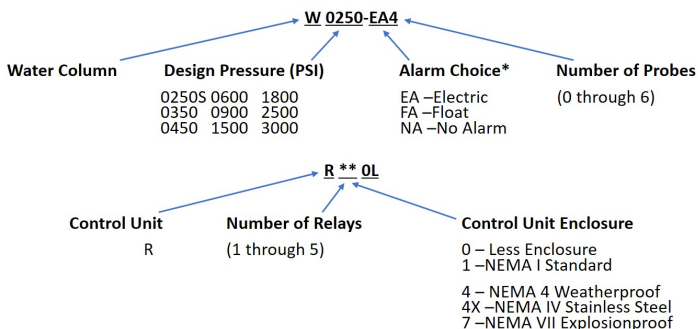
W 0250-EA4

Water Column

Design Pressure (PSI)

0250S 0600 1800
0350 0900 2500
0450 1500 3000

Alarm Choice*

EA –Electric
FA –Float
NA –No Alarm

Number of Probes

(0 through 6)

R ** 0L

Control Unit

R

Number of Relays

(1 through 5)

Control Unit Enclosure

0 – Less Enclosure
1 –NEMA I Standard

4 – NEMA 4 Weatherproof
4X –NEMA IV Stainless Steel
7 –NEMA VII Explosionproof